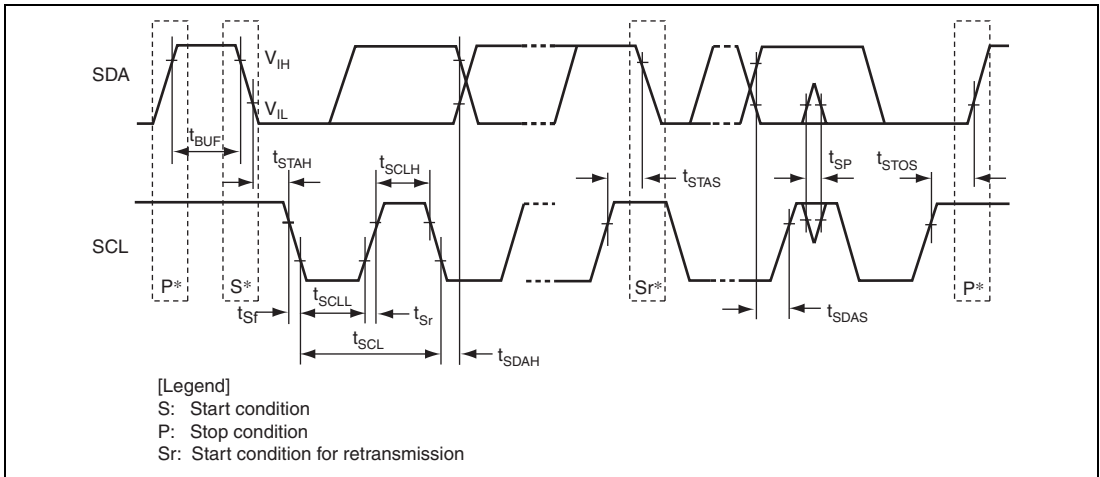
SDA

$V_{IH}$

$V_{IL}$

$t_{BUF}$

$t_{STAH}$

$t_{SCLH}$

$t_{STAS}$

$t_{SP}$

$t_{STOS}$

SCL

P*

S*

Sr*

P*

$t_{Sf}$

$t_{SCLL}$

$t_{Sr}$

$t_{SCL}$

$t_{SDAH}$

$t_{SDAS}$

[Legend]
S: Start condition
P: Stop condition
Sr: Start condition for retransmission